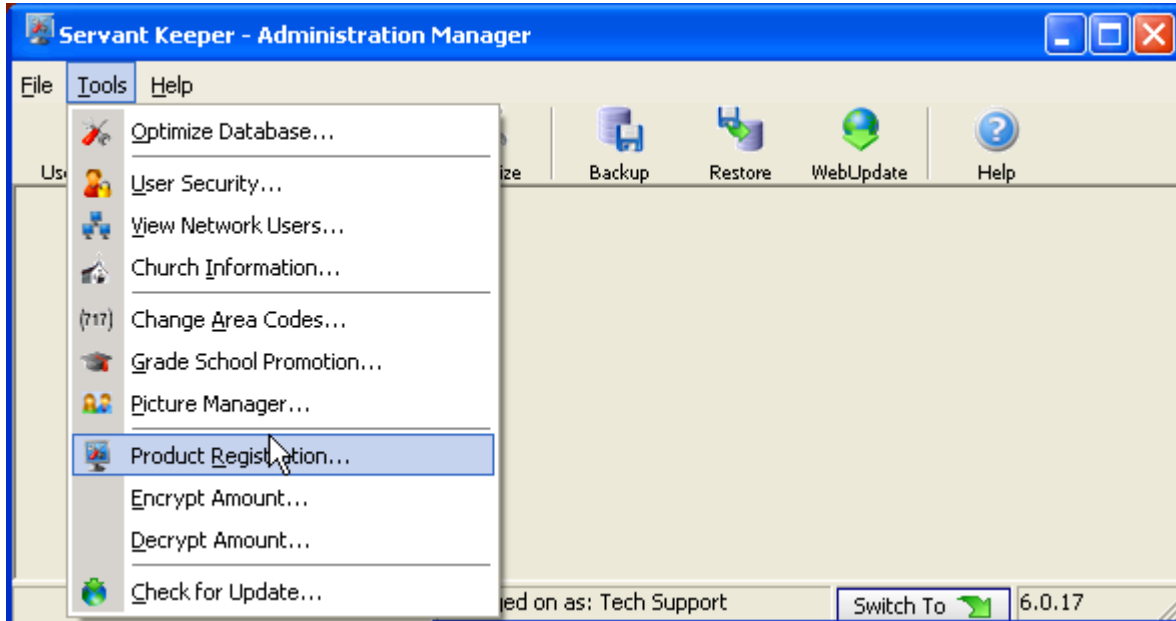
Servant Keeper - Administration Manager

File Tools Help

Us

ize

Backup

Restore

WebUpdate

Help

Optimize Database...

User Security...

View Network Users...

Church Information...

(717) Change Area Codes...

Grade School Promotion...

Picture Manager...

Product Registration...

Encrypt Amount...

Decrypt Amount...

Check for Update...

ged on as: Tech Support

Switch To

6.0.17